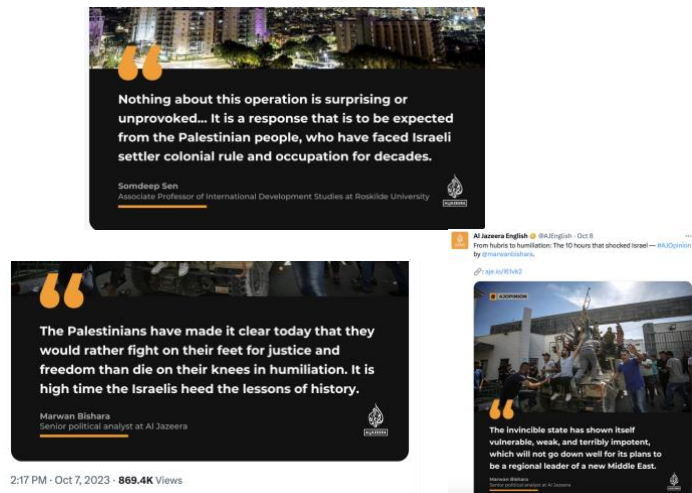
Nothing about this operation is surprising or unprovoked... It is a response that is to be expected from the Palestinian people, who have faced Israeli settler colonial rule and occupation for decades.

Somdeep Sen
Associate Professor of International Development Studies at Roskilde University

The Palestinians have made it clear today that they would rather fight on their feet for justice and freedom than die on their knees in humiliation. It is high time the Israelis heed the lessons of history.

Marwan Bishara
Senior political analyst at Al Jazeera

2:17 PM · Oct 7, 2023 · 869.4K Views

Al Jazeera English @AJEnglish · Oct 8
From hubris to humiliation: The 10 hours that shocked Israel — #AJOpinion by @marwanbishara.

aje.io/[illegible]

AJ OPINION

The invincible state has shown itself vulnerable, weak, and terribly impotent, which will not go down well for its plans to be a regional leader of a new Middle East.

Marwan Bishara
Senior political analyst at Al Jazeera